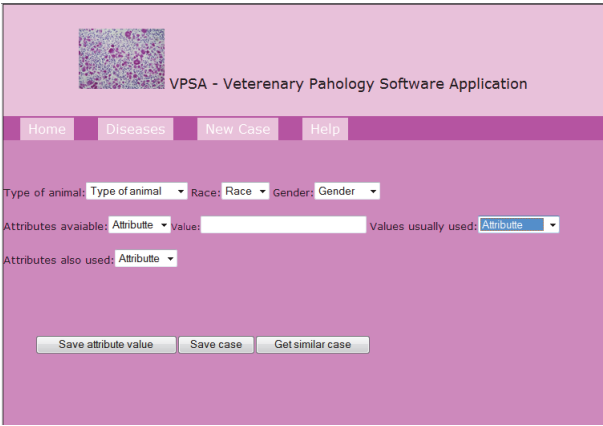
VPSA - Veterenary Pahology Software Application

Home Diseases New Case Help

Type of animal: Type of animal Race: Race Gender: Gender

Attributes avaiable: Attributte Value: Values usually used: Attributte

Attributes also used: Attributte

Save attribute value Save case Get similar case